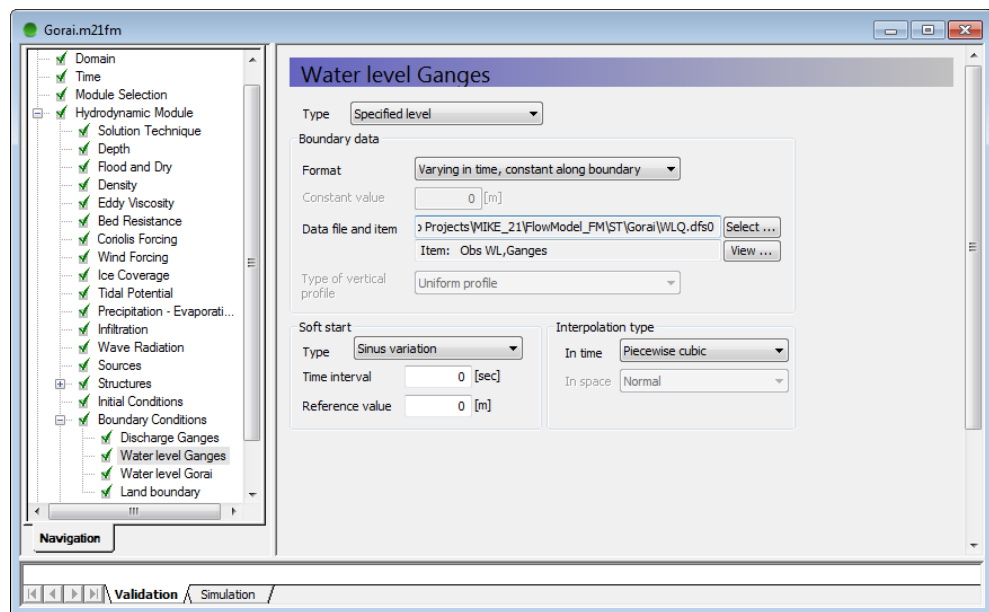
Gorai.m21fm

Domain
Time
Module Selection
Hydrodynamic Module
Solution Technique
Depth
Flood and Dry
Density
Eddy Viscosity
Bed Resistance
Coriolis Forcing
Wind Forcing
Ice Coverage
Tidal Potential
Precipitation - Evaporati...
Infiltration
Wave Radiation
Sources
Structures
Initial Conditions
Boundary Conditions
Discharge Ganges
Water level Ganges
Water level Gorai
Land boundary

Navigation

Water level Ganges

Type Specified level

Boundary data

Format Varying in time, constant along boundary

Constant value 0 [m]

Data file and item › Projects\MIKE_21\FlowModel_FM\ST\Gorai\WLQ.dfs0 Select ...

Item: Obs WL,Ganges View ...

Type of vertical profile Uniform profile

Soft start

Type Sinus variation

Time interval 0 [sec]

Reference value 0 [m]

Interpolation type

In time Piecewise cubic

In space Normal

Validation Simulation